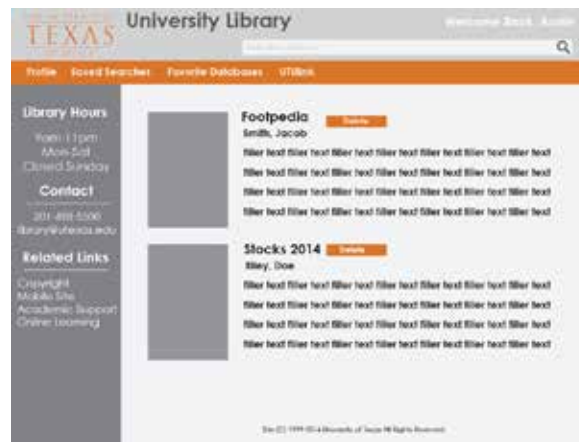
TEXAS

University Library

Welcome Back, Austin

Profile Saved Searches Favorite Databases UTBlink

Library Hours

9am-11pm Mon-Sat Closed Sunday

Contact

201-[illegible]-5500 library@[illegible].edu

Related Links

Copyright Mobile Site Academic Support Online Learning

Footpedia

Delete

Smith, Jacob

filler text filler text filler text filler text filler text filler text filler text filler text filler text filler text filler text filler text filler text filler text filler text filler text filler text filler text filler text filler text filler text filler text filler text filler text filler text filler text filler text filler text filler text filler text filler text filler text

Stocks 2014

Delete

Riley, Dan

filler text filler text filler text filler text filler text filler text filler text filler text filler text filler text filler text filler text filler text filler text filler text filler text filler text filler text filler text filler text filler text filler text filler text filler text filler text filler text filler text filler text filler text filler text filler text filler text filler text filler text filler text filler text filler text filler text filler text filler text

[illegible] 1999-2014 University of Texas All Rights Reserved